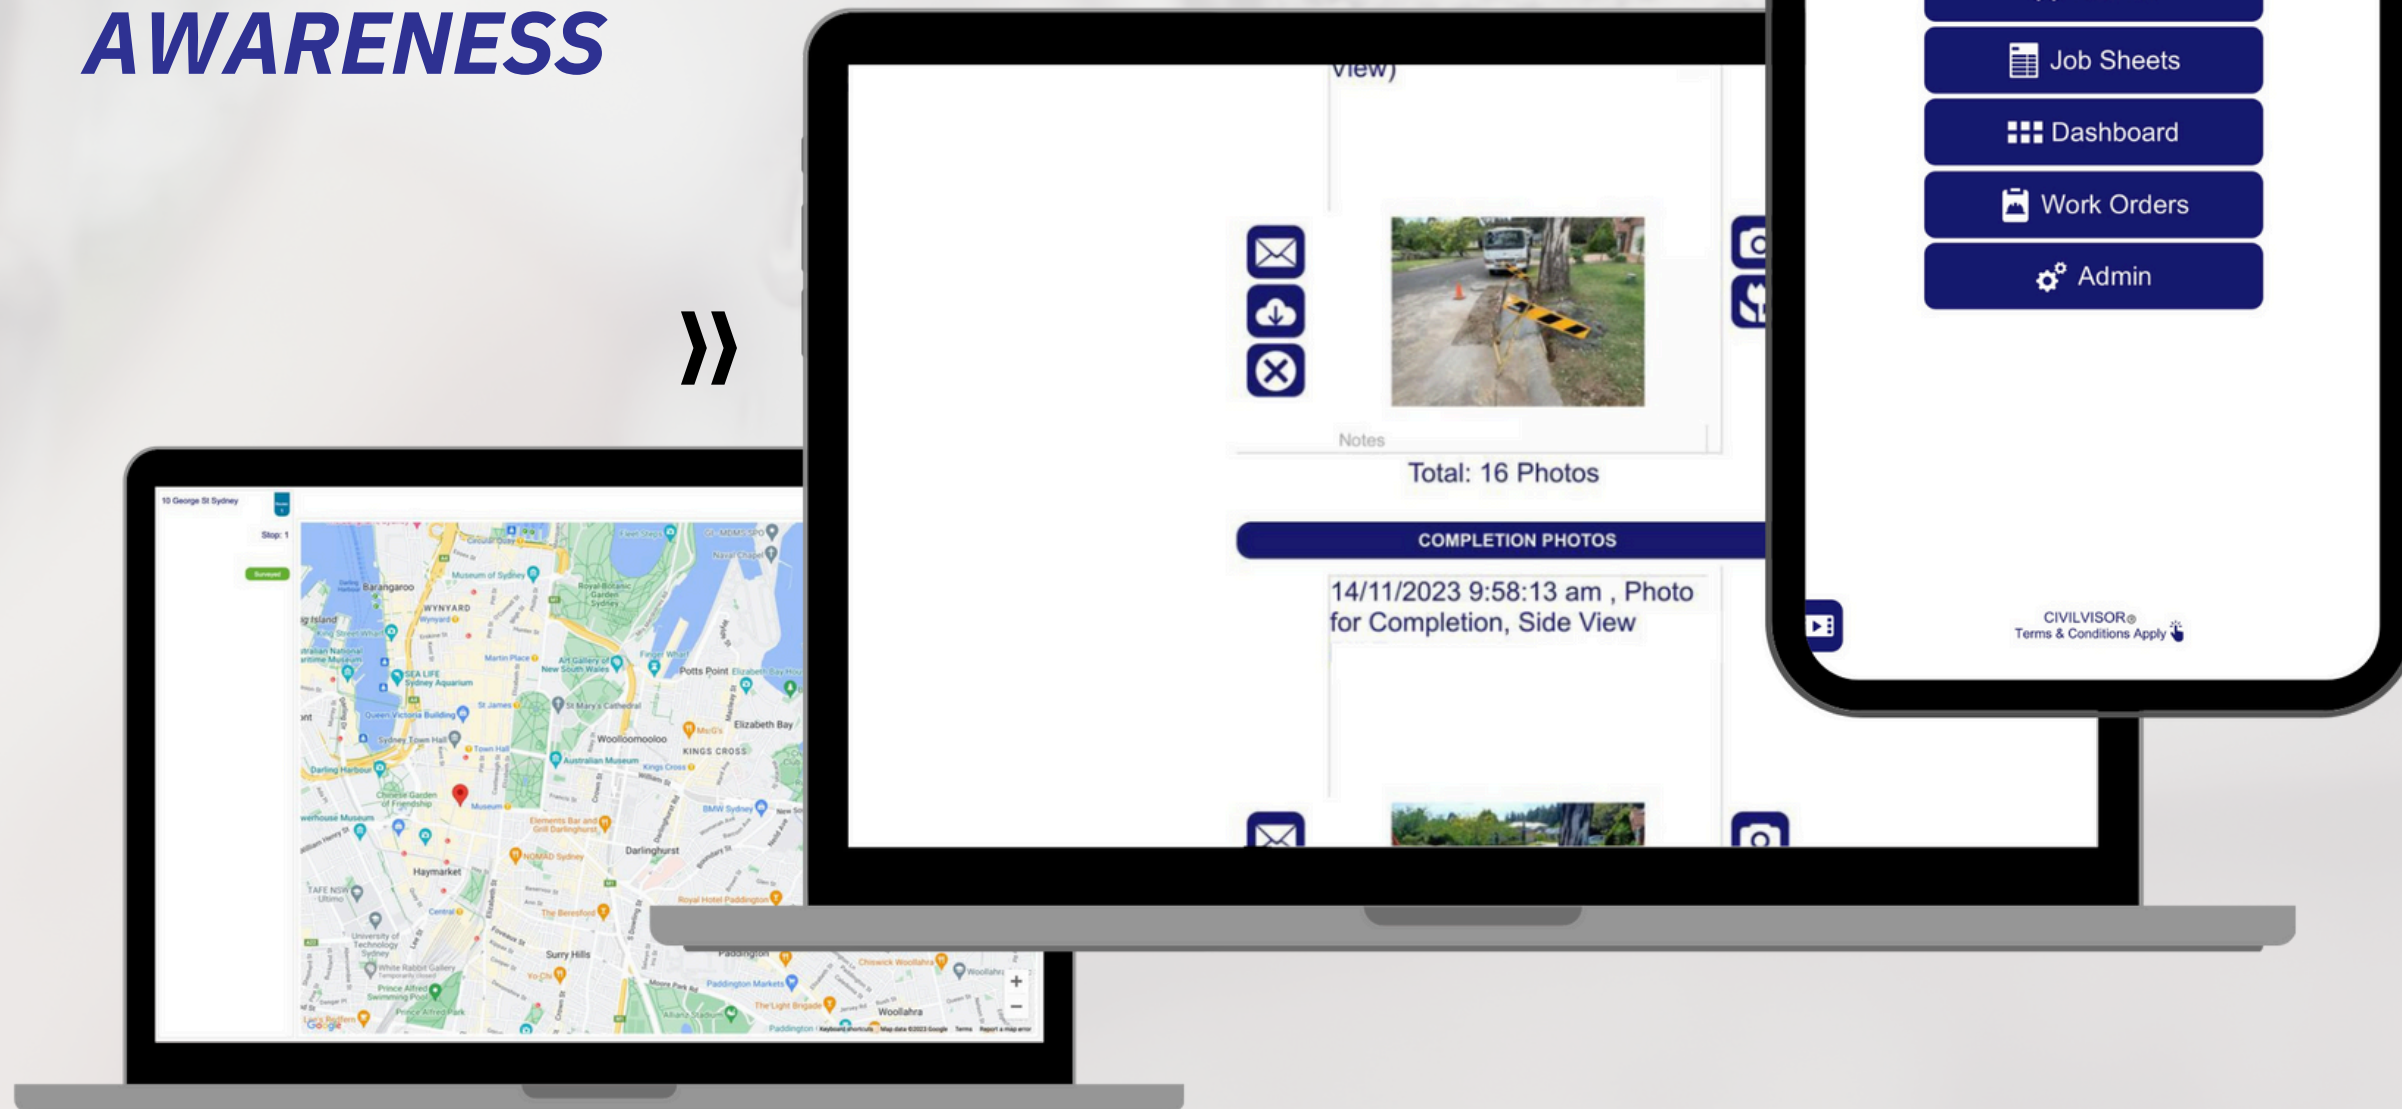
AWARENESS

»

10 George St Sydney

Stop: 1

Surveyed

Barangaroo
WYNYARD
Museum of Sydney
Royal Botanic Garden Sydney
Martin Place
Art Gallery of New South Wales
Potts Point
Elizabeth Bay
SEA LIFE Sydney Aquarium
Queen Victoria Building
St James
St Mary's Cathedral
Woolloomooloo
KINGS CROSS
Sydney Town Hall
Town Hall
Australian Museum
Kings Cross
Darling Harbour
Chinese Garden of Friendship
Museum
BMW Sydney
Elements Bar and Grill Darlinghurst
NOMAD Sydney
Darlinghurst
Haymarket
Central
The Beresford
Royal Hotel Paddington
Surry Hills
Paddington
Woollahra
Paddington Markets
Prince Alfred Swimming Pool
Prince Alfred Park
Moore Park
Google

view)

Notes

Total: 16 Photos

COMPLETION PHOTOS

14/11/2023 9:58:13 am , Photo for Completion, Side View

Job Sheets

Dashboard

Work Orders

Admin

CIVILVISOR®
Terms & Conditions Apply